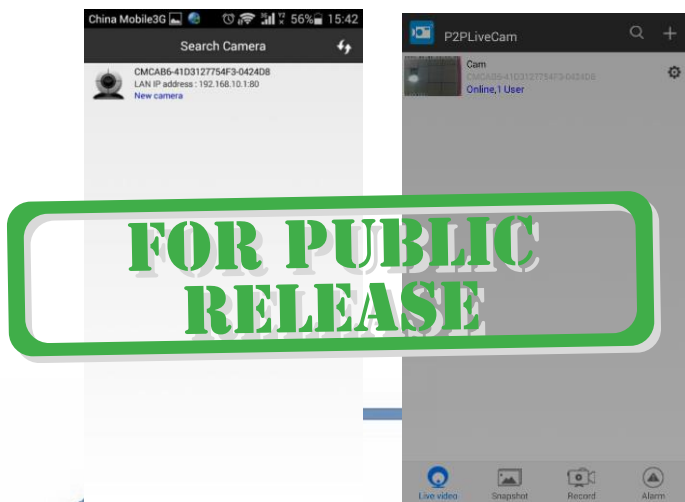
China Mobile3G 56% 15:42

Search Camera

CMCAB6-41D3127754F3-0424D8
LAN IP address : 192.168.10.1:80
New camera

P2PLiveCam

Cam
CMCAB6-41D3127754F3-0424D8
Online,1 User

FOR PUBLIC RELEASE

Live video
Snapshot
Record
Alarm